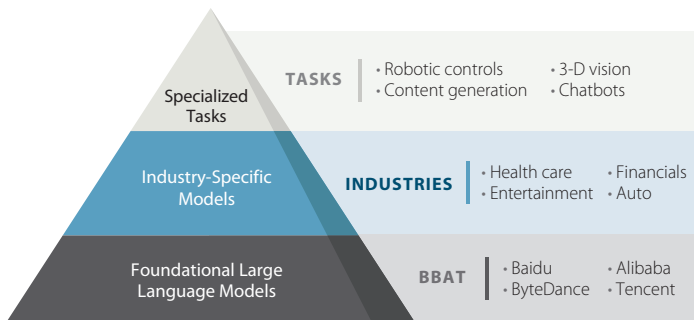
Specialized Tasks

TASKS
• Robotic controls
• Content generation
• 3-D vision
• Chatbots

Industry-Specific Models

INDUSTRIES
• Health care
• Entertainment
• Financials
• Auto

Foundational Large Language Models

BBAT
• Baidu
• ByteDance
• Alibaba
• Tencent